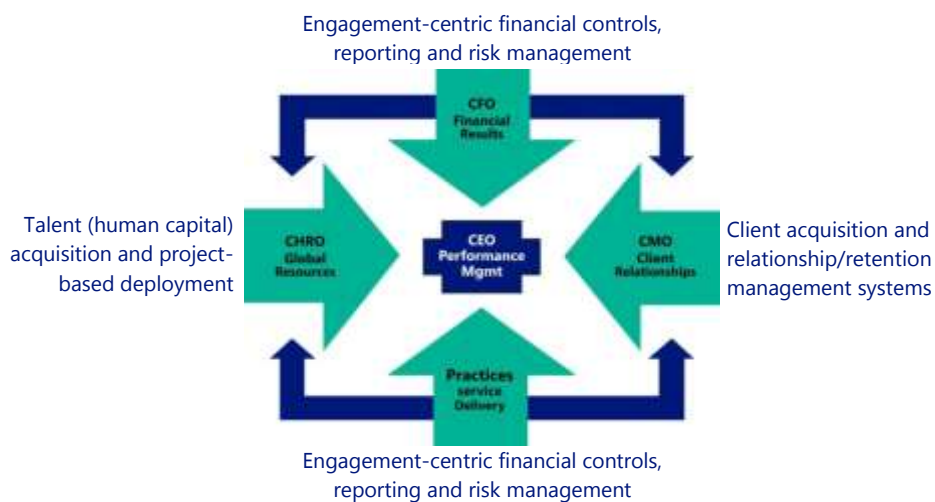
Engagement-centric financial controls, reporting and risk management

CFO
Financial
Results

Talent (human capital) acquisition and project-based deployment

CHRO
Global
Resources

CEO
Performance
Mgmt

CMO
Client
Relationships

Client acquisition and relationship/retention management systems

Practices
service
Delivery

Engagement-centric financial controls, reporting and risk management